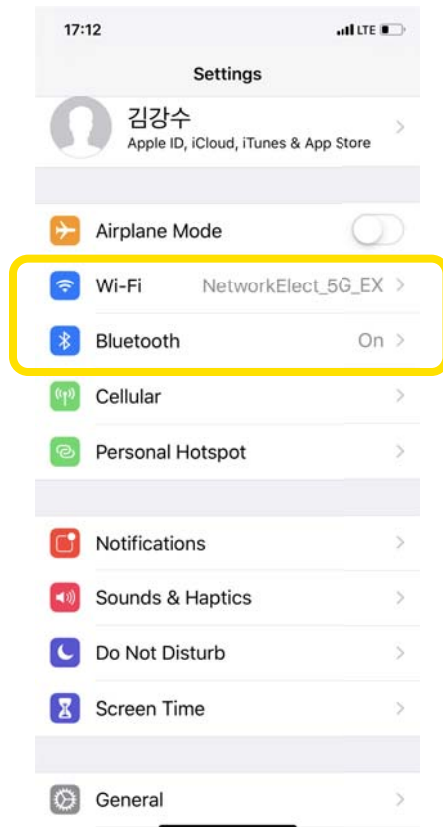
17:12

LTE

Settings

김강수
Apple ID, iCloud, iTunes & App Store

Airplane Mode

Wi-Fi NetworkElect_5G_EX

Bluetooth On

Cellular

Personal Hotspot

Notifications

Sounds & Haptics

Do Not Disturb

Screen Time

General